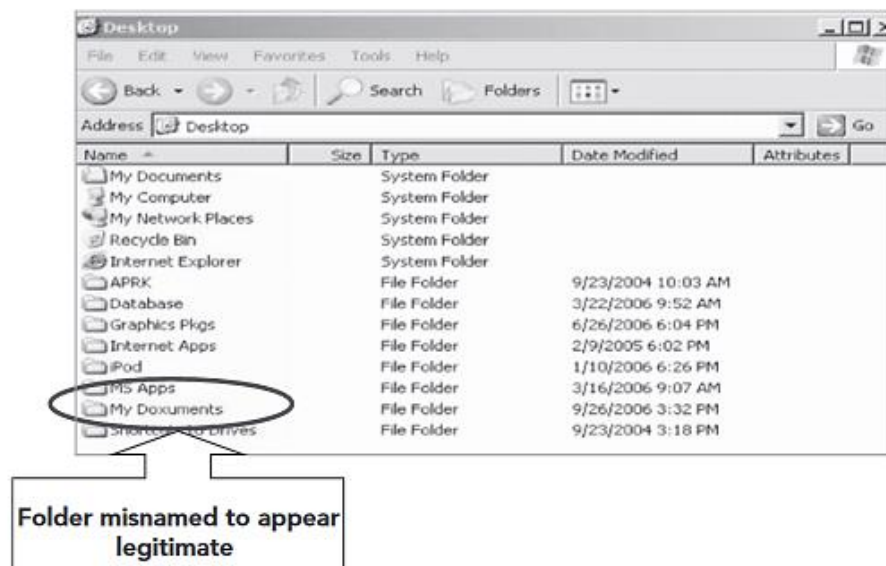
Desktop

File Edit View Favorites Tools Help

Back Search Folders

Address Desktop Go

| Name | Size | Type | Date Modified | Attributes |
|---|---|---|---|---|
| My Documents | | System Folder | | |
| My Computer | | System Folder | | |
| My Network Places | | System Folder | | |
| Recycle Bin | | System Folder | | |
| Internet Explorer | | System Folder | | |
| APRK | | File Folder | 9/23/2004 10:03 AM | |
| Database | | File Folder | 3/22/2006 9:52 AM | |
| Graphics Pkgs | | File Folder | 6/26/2006 6:04 PM | |
| Internet Apps | | File Folder | 2/9/2005 6:02 PM | |
| iPod | | File Folder | 1/10/2006 6:26 PM | |
| MS Apps | | File Folder | 3/16/2006 9:07 AM | |
| My Doxuments | | File Folder | 9/26/2006 3:32 PM | |
| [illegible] Drives | | File Folder | 9/23/2004 3:18 PM | |

Folder misnamed to appear legitimate